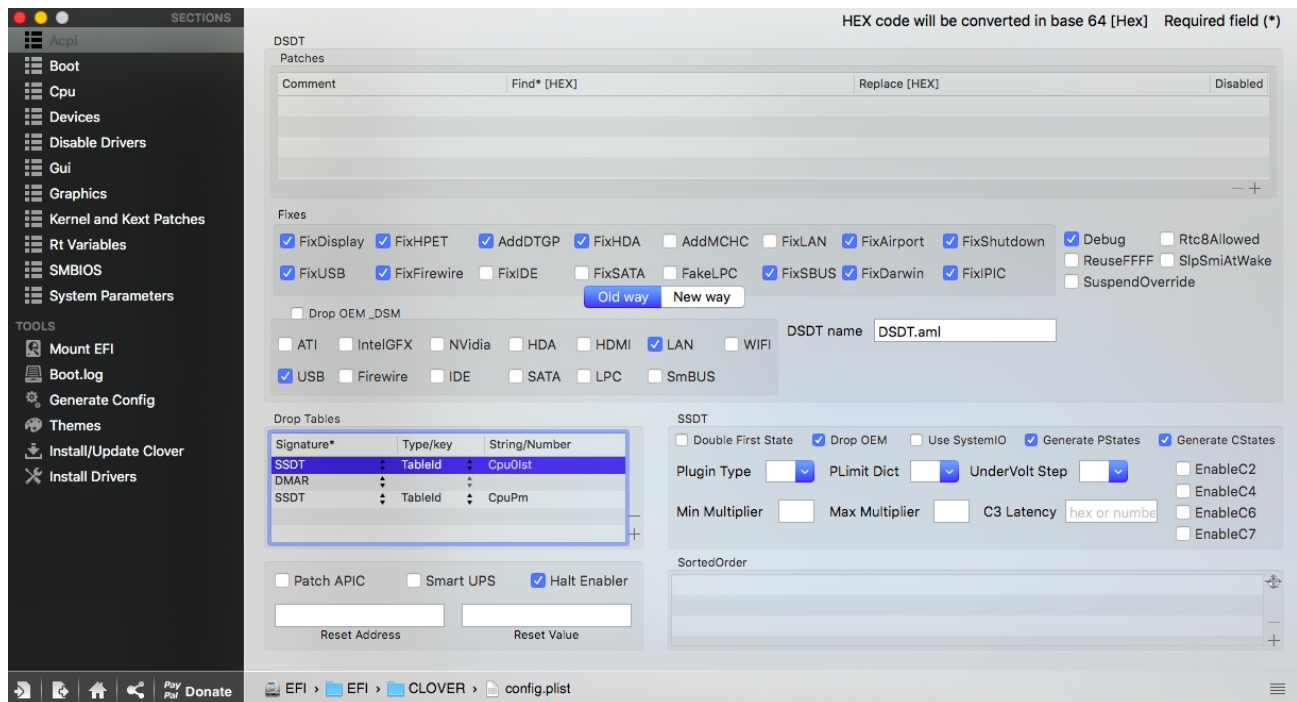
SECTIONS
Acpi
Boot
Cpu
Devices
Disable Drivers
Gui
Graphics
Kernel and Kext Patches
Rt Variables
SMBIOS
System Parameters
TOOLS
Mount EFI
Boot.log
Generate Config
Themes
Install/Update Clover
Install Drivers

HEX code will be converted in base 64 [Hex] Required field (*)

DSDT
Patches

| Comment | Find* [HEX] | Replace [HEX] | Disabled |
|---|---|---|---|

Fixes
FixDisplay FixHPET AddDTGP FixHDA AddMCHC FixLAN FixAirport FixShutdown
FixUSB FixFirewire FixIDE FixSATA FakeLPC FixSBUS FixDarwin FixIPIC
Debug Rtc8Allowed
ReuseFFFF SlpSmiAtWake
SuspendOverride
Old way New way
Drop OEM _DSM
ATI IntelGFX NVidia HDA HDMI LAN WIFI
USB Firewire IDE SATA LPC SmBUS
DSDT name DSDT.aml

Drop Tables

| Signature* | Type/key | String/Number |
|---|---|---|
| SSDT | TableId | Cpu0Ist |
| DMAR | | |
| SSDT | TableId | CpuPm |

SSDT
Double First State Drop OEM Use SystemIO Generate PStates Generate CStates
Plugin Type PLimit Dict UnderVolt Step
EnableC2
EnableC4
Min Multiplier Max Multiplier C3 Latency hex or numbe
EnableC6
EnableC7

Patch APIC Smart UPS Halt Enabler
Reset Address Reset Value

SortedOrder

Pay Pal Donate
EFI › EFI › CLOVER › config.plist